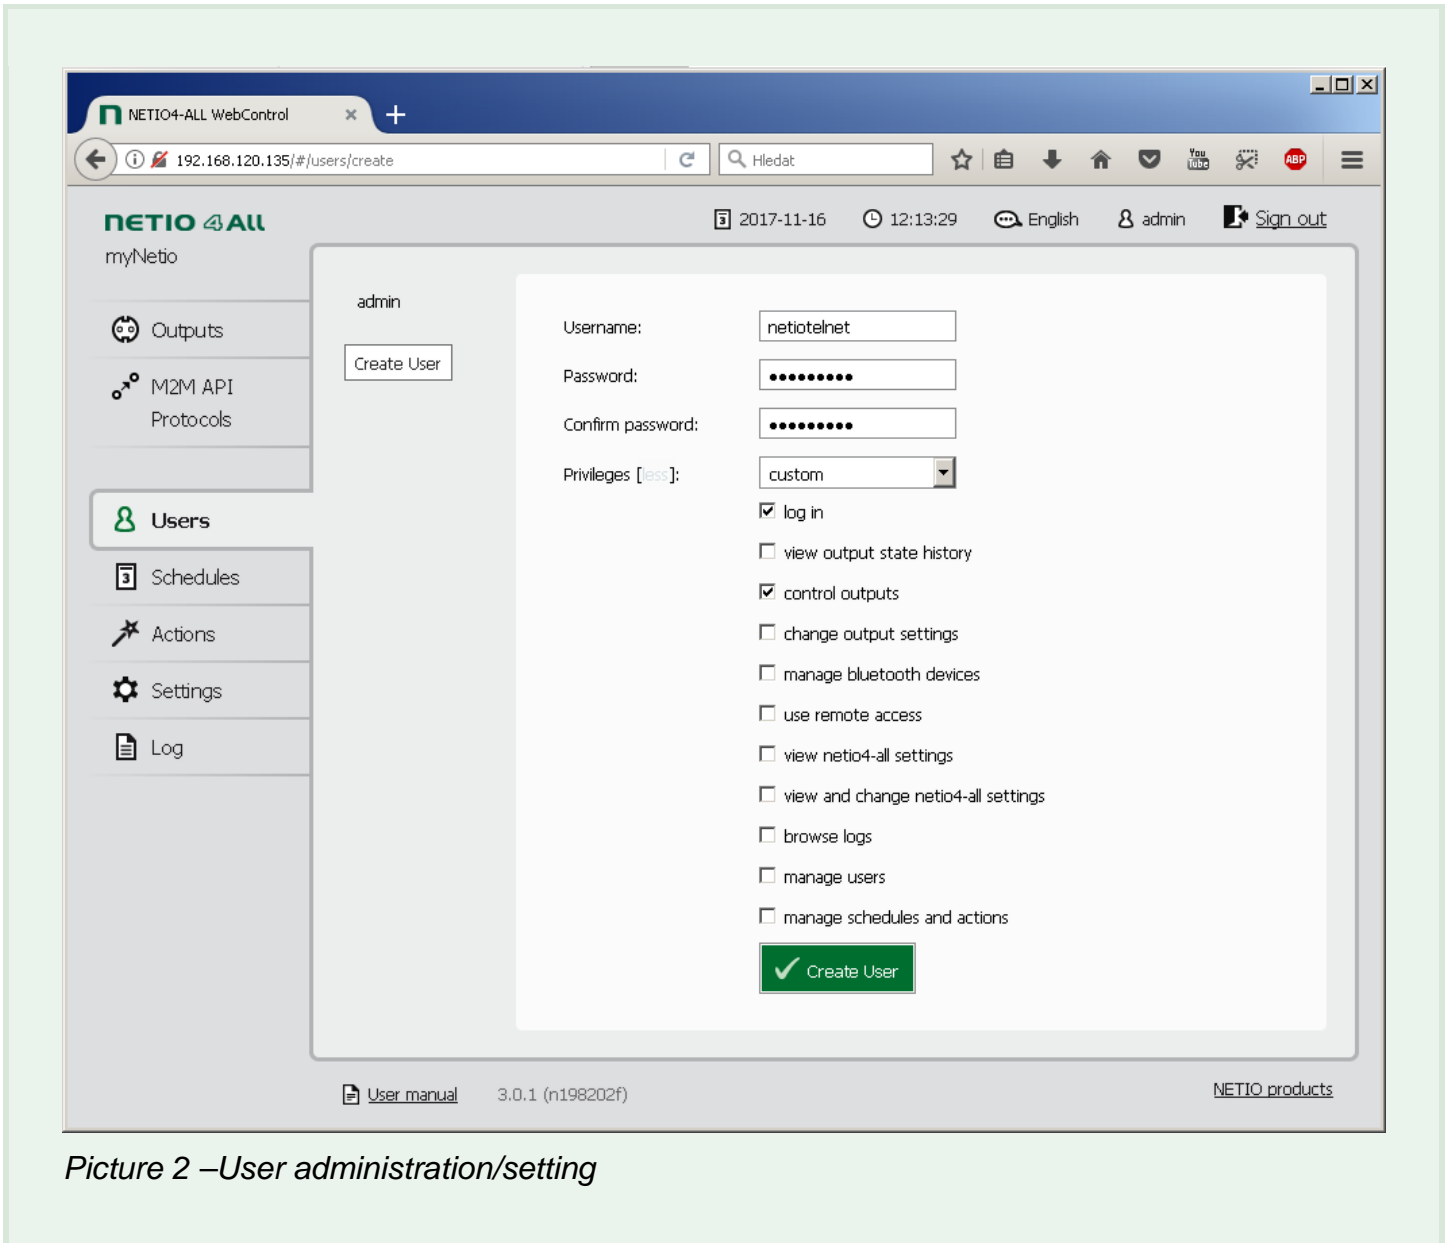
NETIO4-ALL WebControl ×
+

192.168.120.135/#/users/create
Hledat

NETIO 4 ALL
myNetio

2017-11-16 12:13:29 English admin Sign out

Outputs
M2M API Protocols
Users
Schedules
Actions
Settings
Log

admin
Create User

Username: netiotelnet
Password: •••••••••
Confirm password: •••••••••
Privileges [less]: custom

☑ log in
☐ view output state history
☑ control outputs
☐ change output settings
☐ manage bluetooth devices
☐ use remote access
☐ view netio4-all settings
☐ view and change netio4-all settings
☐ browse logs
☐ manage users
☐ manage schedules and actions

Create User

User manual 3.0.1 (n198202f) NETIO products

Picture 2 –User administration/setting